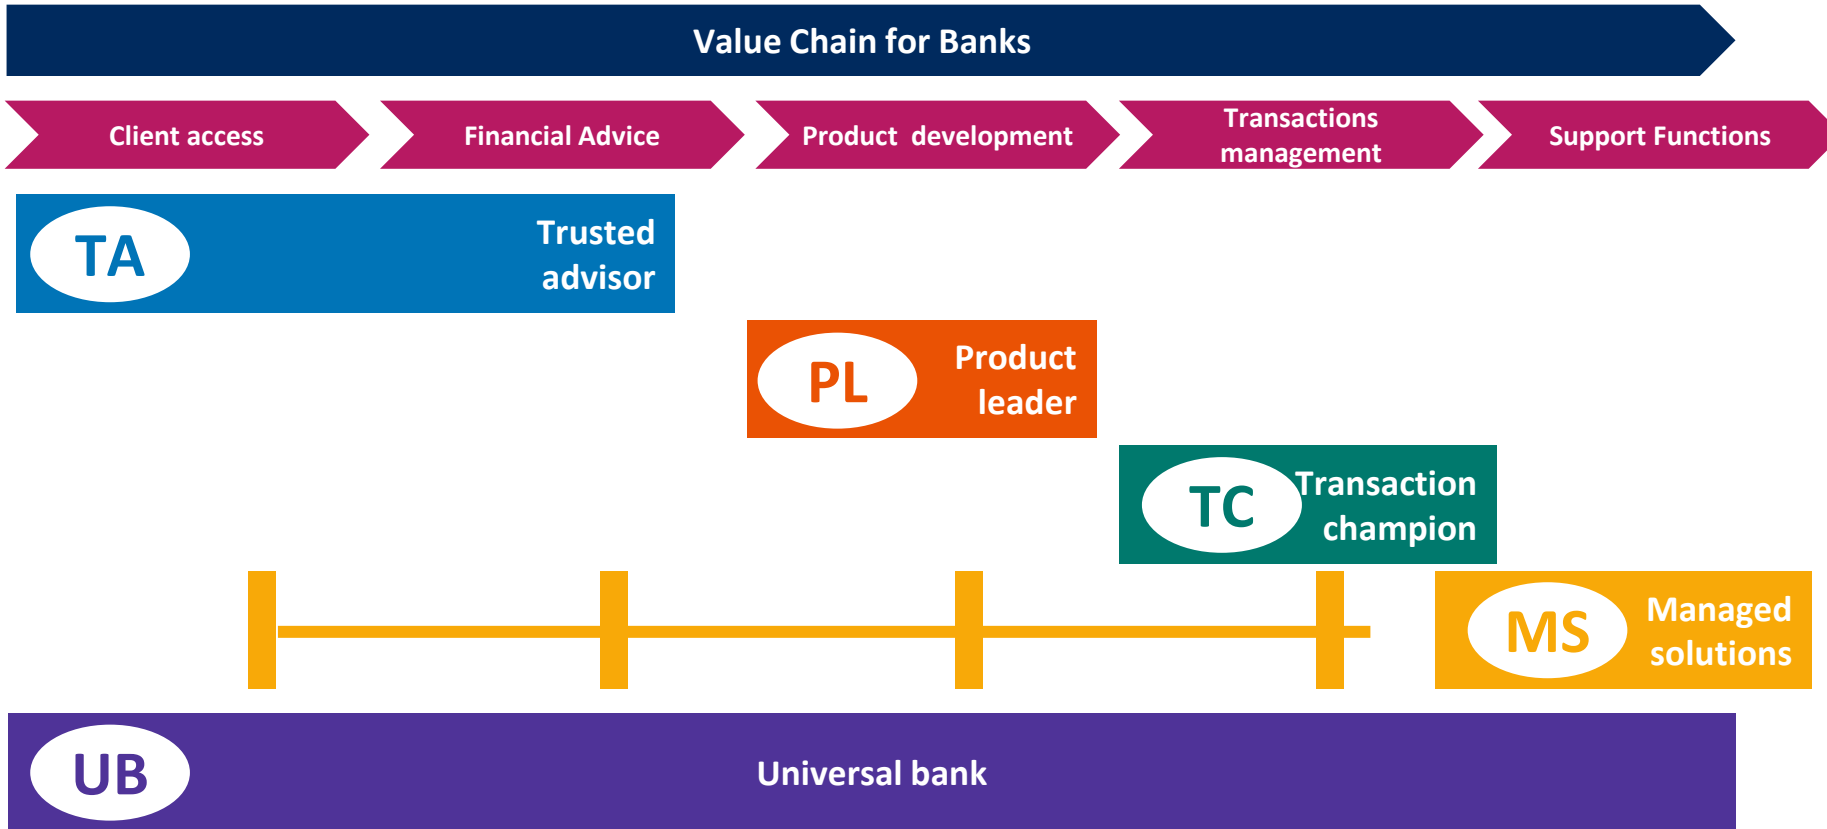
Value Chain for Banks

Client access

Financial Advice

Product development

Transactions management

Support Functions

TA

Trusted advisor

PL

Product leader

TC

Transaction champion

MS

Managed solutions

UB

Universal bank